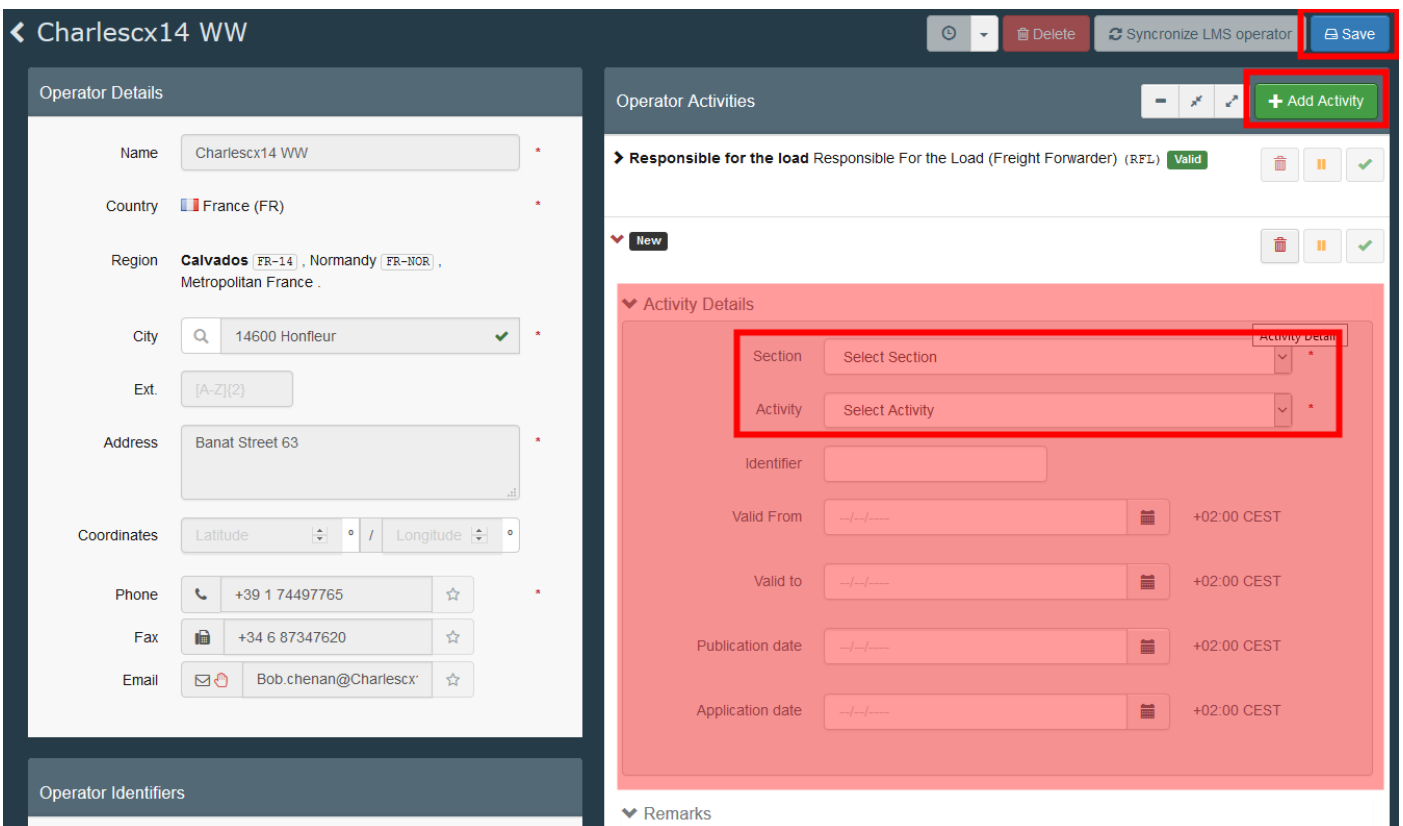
Charlescx14 WW

Delete
Syncronize LMS operator
Save

Operator Details

Name
Charlescx14 WW
*

Country
France (FR)
*

Region
Calvados FR-14 , Normandy FR-NOR , Metropolitan France .

City
14600 Honfleur
*

Ext.
[A-Z]{2}

Address
Banat Street 63
*

Coordinates
Latitude
°
/
Longitude
°

Phone
+39 1 74497765
*

Fax
+34 6 87347620

Email
Bob.chenan@Charlescx

Operator Identifiers

Operator Activities

Add Activity

Responsible for the load Responsible For the Load (Freight Forwarder) (RFL) Valid

New

Activity Details

Activity Detail

Section
Select Section
*

Activity
Select Activity
*

Identifier

Valid From
--/--/----
+02:00 CEST

Valid to
--/--/----
+02:00 CEST

Publication date
--/--/----
+02:00 CEST

Application date
--/--/----
+02:00 CEST

Remarks